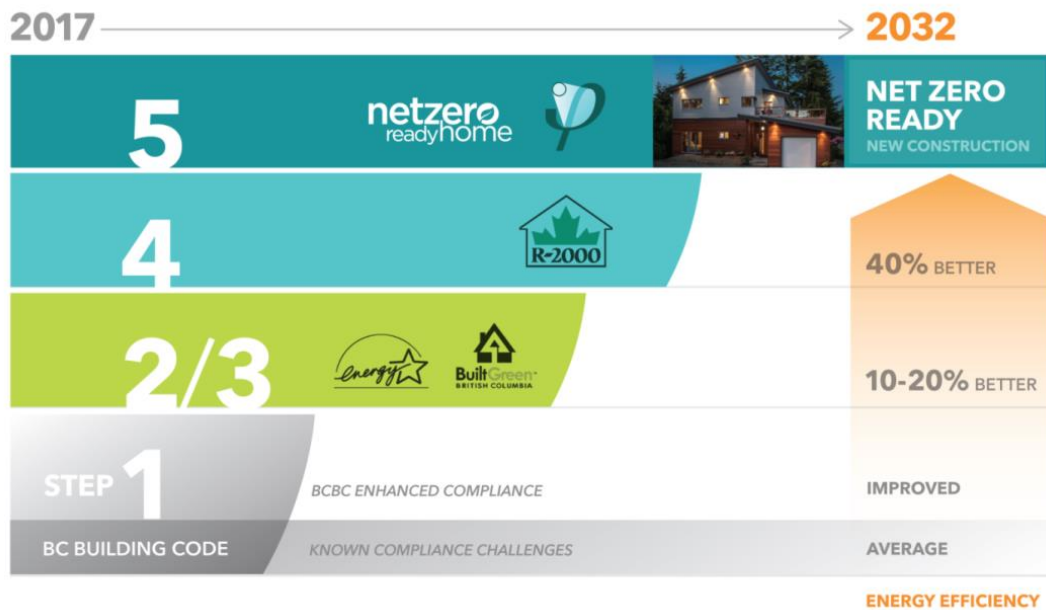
2017 2032

5 netzero readyhome

NET ZERO READY
NEW CONSTRUCTION

4 R-2000

40% BETTER

2/3 energy BuiltGreen BRITISH COLUMBIA

10-20% BETTER

STEP 1

BCBC ENHANCED COMPLIANCE

IMPROVED

BC BUILDING CODE

KNOWN COMPLIANCE CHALLENGES

AVERAGE

ENERGY EFFICIENCY